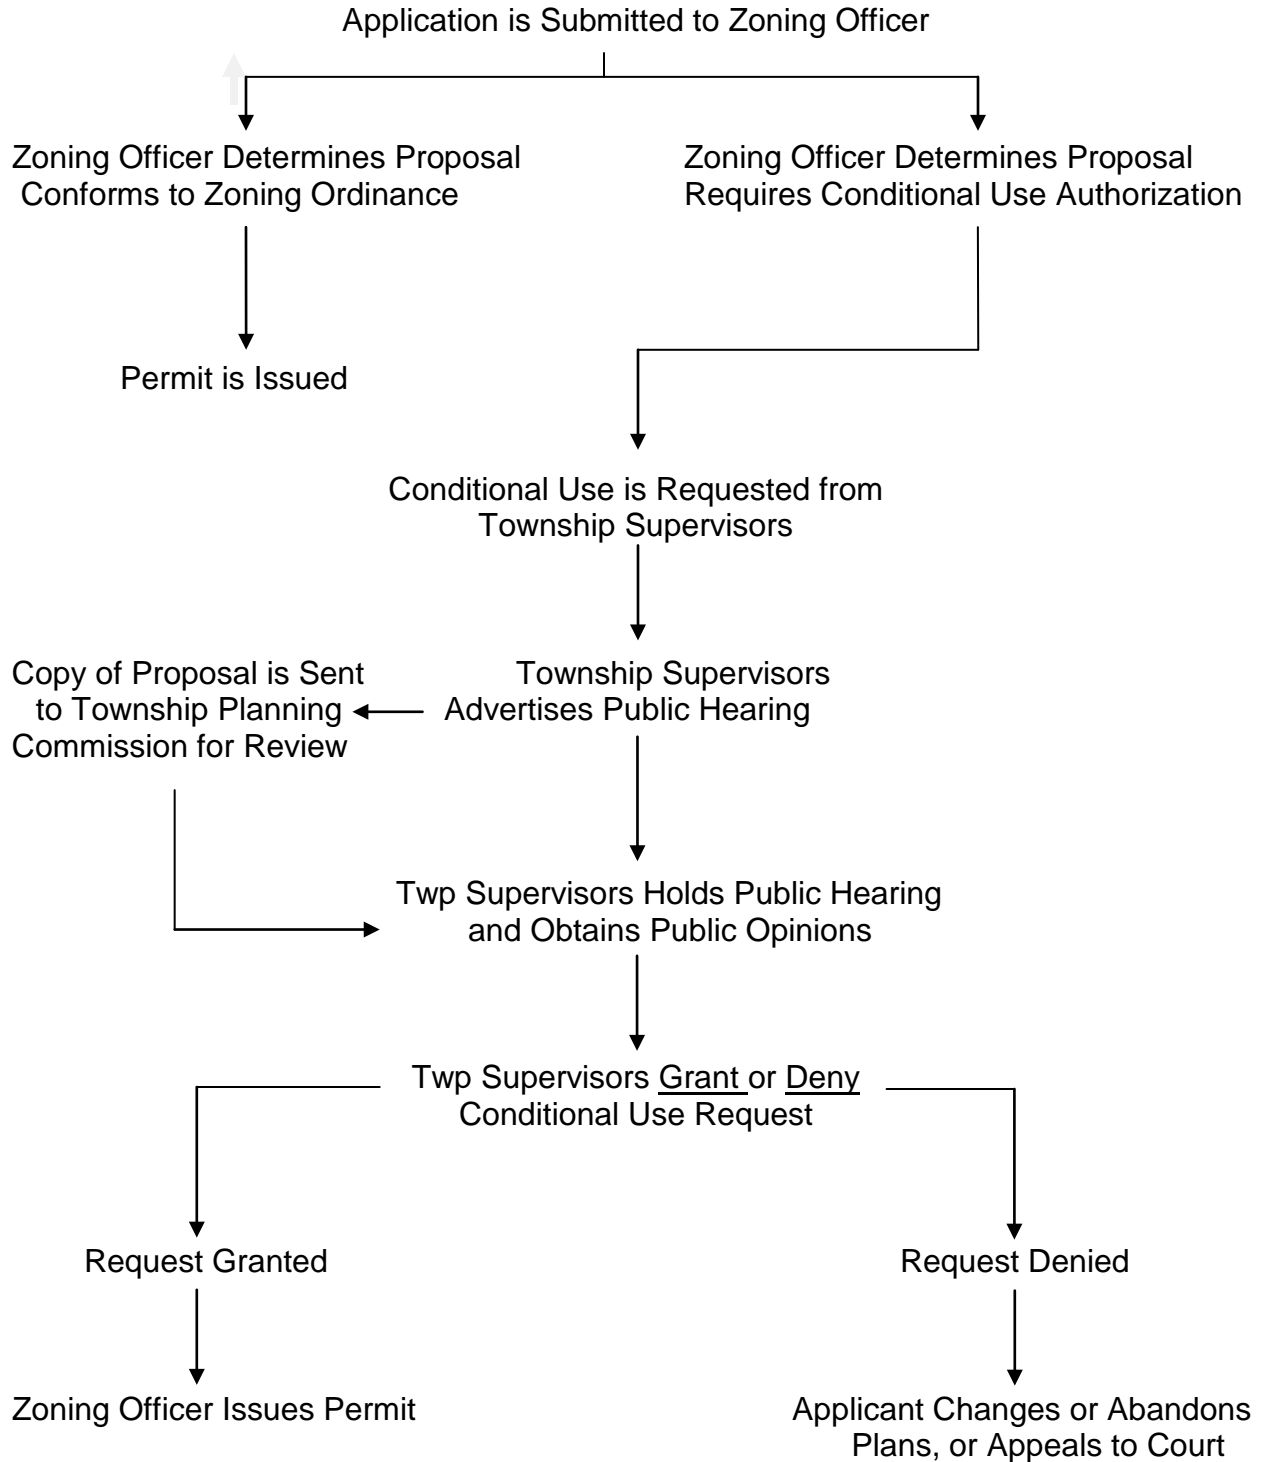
Application is Submitted to Zoning Officer

Zoning Officer Determines Proposal Conforms to Zoning Ordinance

Zoning Officer Determines Proposal Requires Conditional Use Authorization

Permit is Issued

Conditional Use is Requested from Township Supervisors

Copy of Proposal is Sent to Township Planning Commission for Review

Township Supervisors Advertises Public Hearing

Twp Supervisors Holds Public Hearing and Obtains Public Opinions

Twp Supervisors Grant or Deny Conditional Use Request

Request Granted

Request Denied

Zoning Officer Issues Permit

Applicant Changes or Abandons Plans, or Appeals to Court